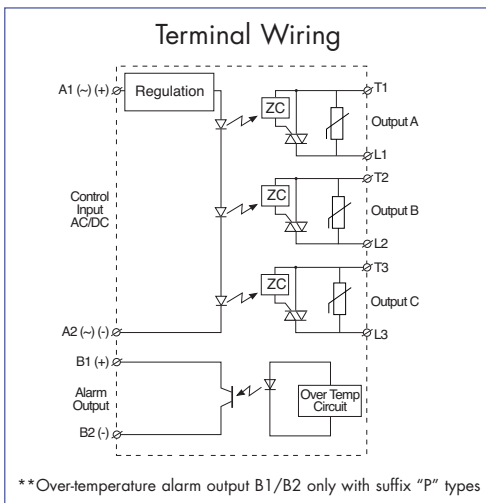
Terminal Wiring

A1 (~) (+)

Regulation

ZC

T1

Output A

L1

ZC

T2

Control Input AC/DC

Output B

L2

ZC

T3

Output C

A2 (~) (-)

L3

B1 (+)

Alarm Output

Over Temp Circuit

B2 (-)

**Over-temperature alarm output B1/B2 only with suffix "P" types